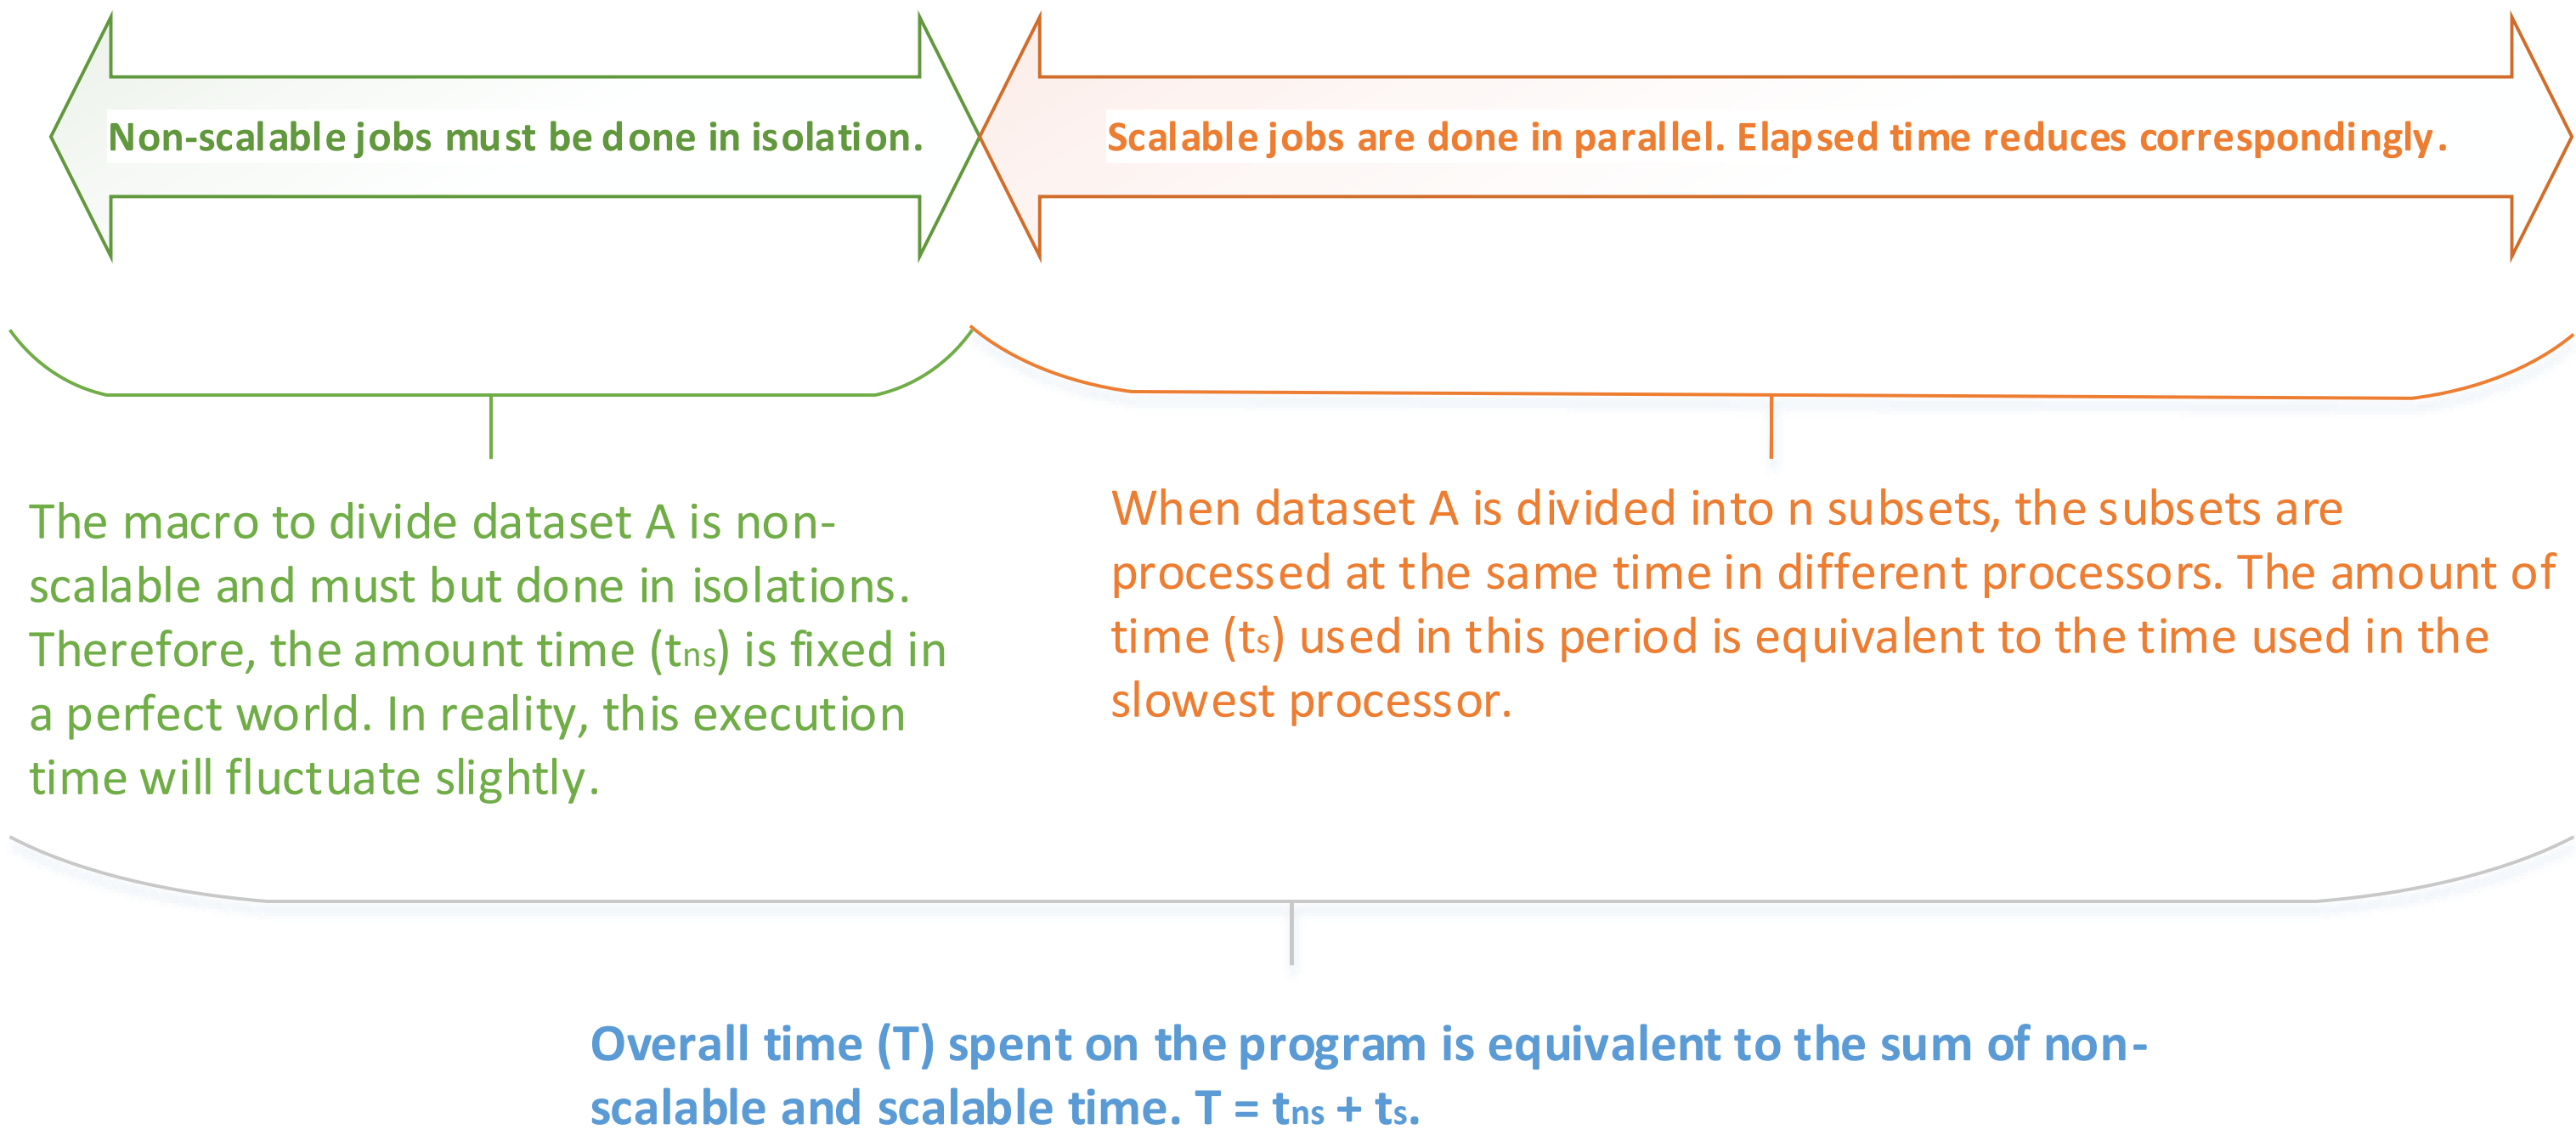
Non-scalable jobs must be done in isolation.

Scalable jobs are done in parallel. Elapsed time reduces correspondingly.

The macro to divide dataset A is non-scalable and must but done in isolations. Therefore, the amount time ($t_{ns}$) is fixed in a perfect world. In reality, this execution time will fluctuate slightly.

When dataset A is divided into n subsets, the subsets are processed at the same time in different processors. The amount of time ($t_s$) used in this period is equivalent to the time used in the slowest processor.

Overall time (T) spent on the program is equivalent to the sum of non-scalable and scalable time. $T = t_{ns} + t_s$.